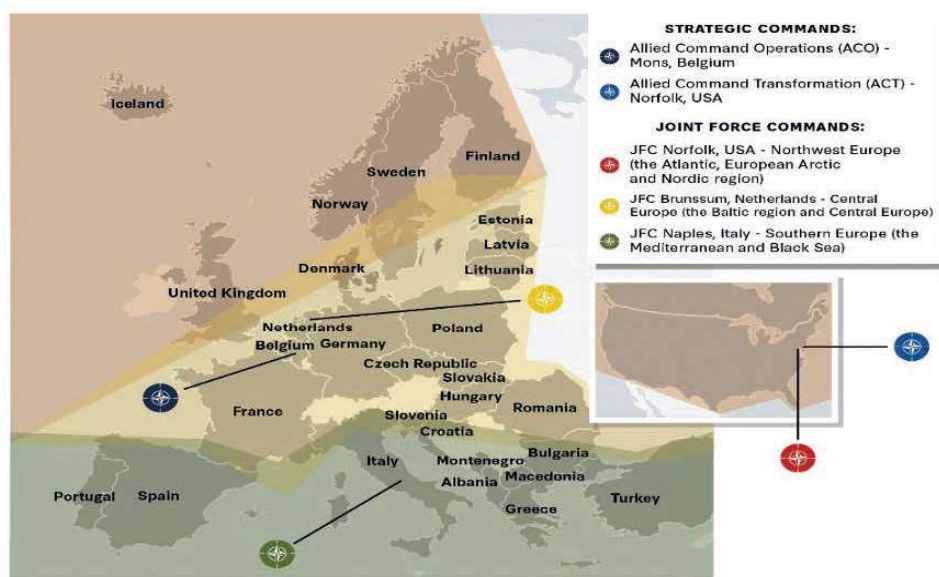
STRATEGIC COMMANDS:

Allied Command Operations (ACO) - Mons, Belgium

Allied Command Transformation (ACT) - Norfolk, USA

JOINT FORCE COMMANDS:

JFC Norfolk, USA - Northwest Europe (the Atlantic, European Arctic and Nordic region)

JFC Brunssum, Netherlands - Central Europe (the Baltic region and Central Europe)

JFC Naples, Italy - Southern Europe (the Mediterranean and Black Sea)

Iceland

Sweden

Finland

Norway

Estonia

Latvia

Denmark

Lithuania

United Kingdom

Netherlands

Poland

Belgium

Germany

Czech Republic

Slovakia

Hungary

France

Romania

Slovenia

Croatia

Bulgaria

Italy

Montenegro

Macedonia

Albania

Portugal

Spain

Turkey

Greece